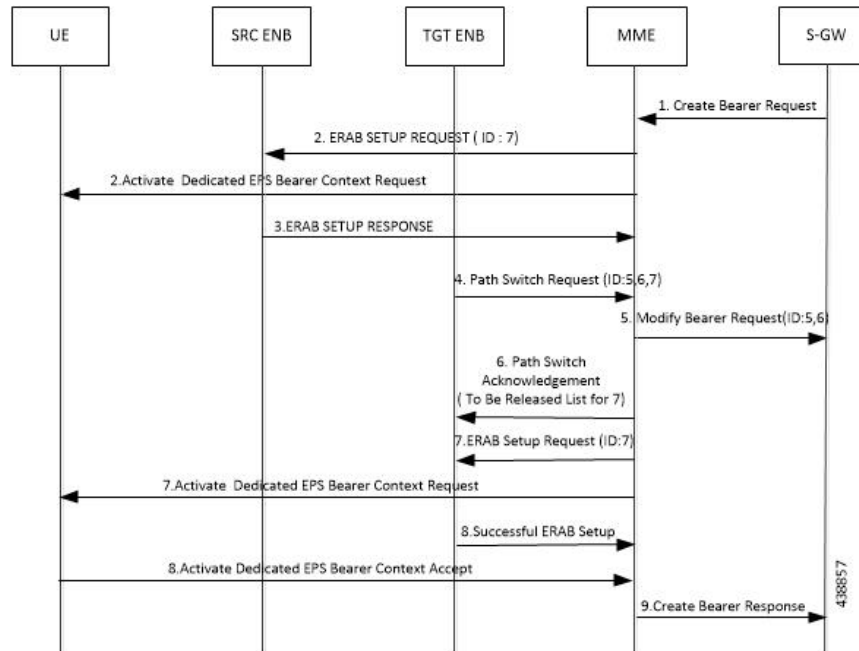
UE

SRC ENB

TGT ENB

MME

S-GW

1. Create Bearer Request

2. ERAB SETUP REQUEST ( ID : 7)

2.Activate Dedicated EPS Bearer Context Request

3.ERAB SETUP RESPONSE

4. Path Switch Request (ID:5,6,7)

5. Modify Bearer Request(ID:5,6)

6. Path Switch Acknowledgement ( To Be Released List for 7)

7.ERAB Setup Request (ID:7)

7.Activate Dedicated EPS Bearer Context Request

8.Successful ERAB Setup

8.Activate Dedicated EPS Bearer Context Accept

9.Create Bearer Response

438857